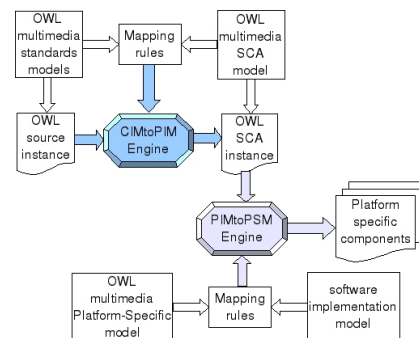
OWL multimedia standards models

Mapping rules

OWL multimedia SCA model

OWL source instance

CIMtoPIM Engine

OWL SCA instance

PIMtoPSM Engine

Platform specific components

OWL multimedia Platform-Specific model

Mapping rules

software implementation model